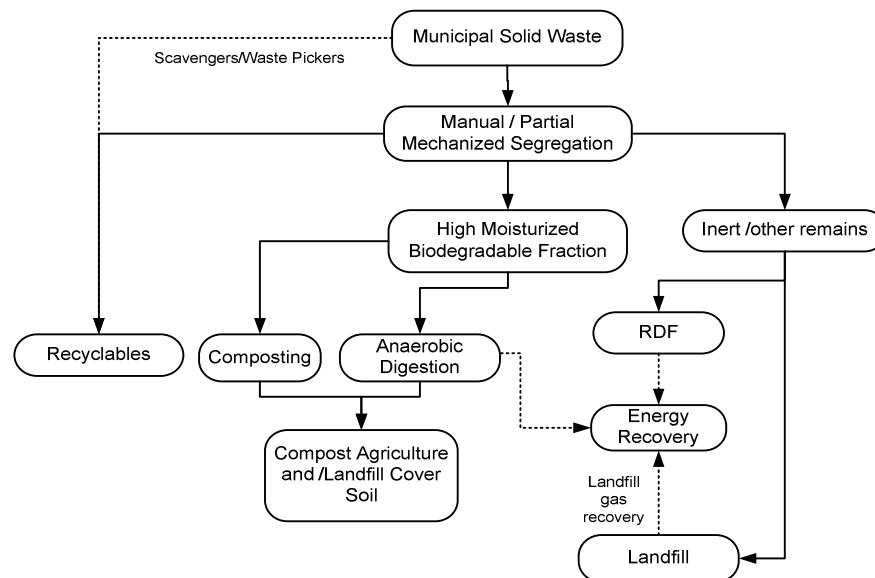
Municipal Solid Waste

Scavengers/Waste Pickers

Manual / Partial Mechanized Segregation

High Moisturized Biodegradable Fraction

Inert /other remains

Recyclables

Composting

Anaerobic Digestion

RDF

Energy Recovery

Compost Agriculture and /Landfill Cover Soil

Landfill gas recovery

Landfill